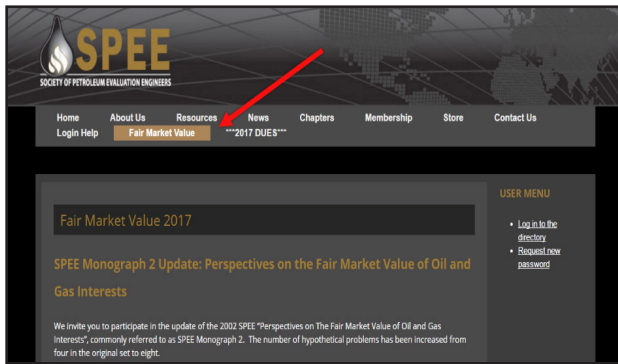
SPEE
SOCIETY OF PETROLEUM EVALUATION ENGINEERS

Home About Us Resources News Chapters Membership Store Contact Us
Login Help Fair Market Value ***2017 DUES***

Fair Market Value 2017

SPEE Monograph 2 Update: Perspectives on the Fair Market Value of Oil and Gas Interests

We invite you to participate in the update of the 2002 SPEE "Perspectives on The Fair Market Value of Oil and Gas Interests", commonly referred to as SPEE Monograph 2. The number of hypothetical problems has been increased from four in the original set to eight.

USER MENU

- Log in to the directory
- Request new password